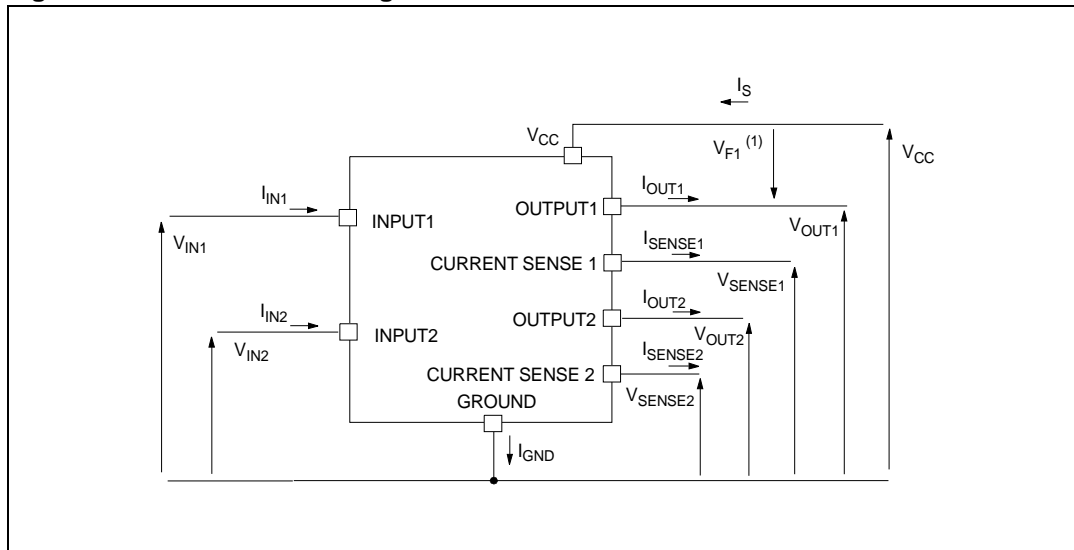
$I_S$

$V_{CC}$

$V_{F1}$ $^{(1)}$

$V_{CC}$

$I_{IN1}$

INPUT1

OUTPUT1

$I_{OUT1}$

$V_{OUT1}$

$V_{IN1}$

$I_{SENSE1}$

CURRENT SENSE 1

$V_{SENSE1}$

$I_{IN2}$

$I_{OUT2}$

OUTPUT2

INPUT2

$V_{IN2}$

$V_{OUT2}$

$I_{SENSE2}$

CURRENT SENSE 2

GROUND

$V_{SENSE2}$

$I_{GND}$